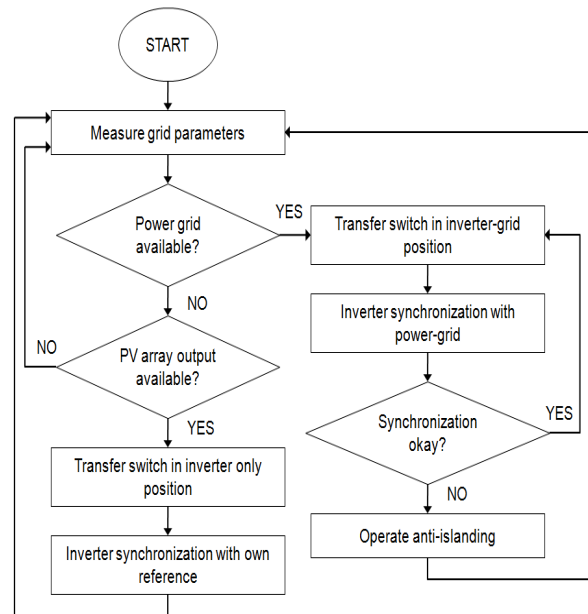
START

Measure grid parameters

Power grid available?

YES

Transfer switch in inverter-grid position

NO

Inverter synchronization with power-grid

NO

PV array output available?

YES

Synchronization okay?

YES

Transfer switch in inverter only position

NO

Operate anti-islanding

Inverter synchronization with own reference